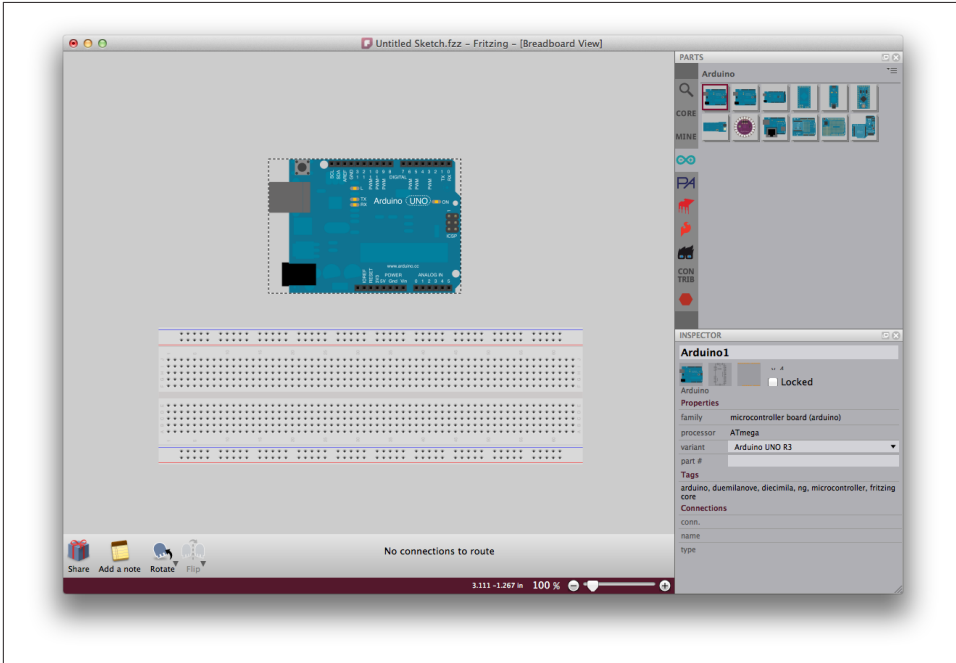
Untitled Sketch.fzz - Fritzing - [Breadboard View]

PARTS

Arduino

CORE

MINE

CON TRIB

Arduino UNO ON

DIGITAL

ANALOG IN

POWER

INSPECTOR

Arduino1

Arduino

Locked

Properties

| family | microcontroller board (arduino) |
|---|---|
| processor | ATmega |
| variant | Arduino UNO R3 |
| part # | |

Tags

arduino, duemilanove, diecimila, ng, microcontroller, fritzing core

Connections

conn.

name

type

Share Add a note Rotate Flip

No connections to route

3.111 -1.267 in 100 %